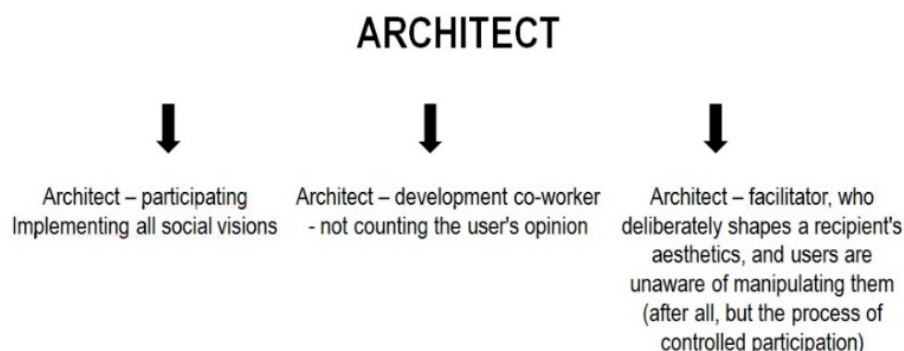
ARCHITECT

Architect – participating Implementing all social visions

Architect – development co-worker - not counting the user's opinion

Architect – facilitator, who deliberately shapes a recipient's aesthetics, and users are unaware of manipulating them (after all, but the process of controlled participation)